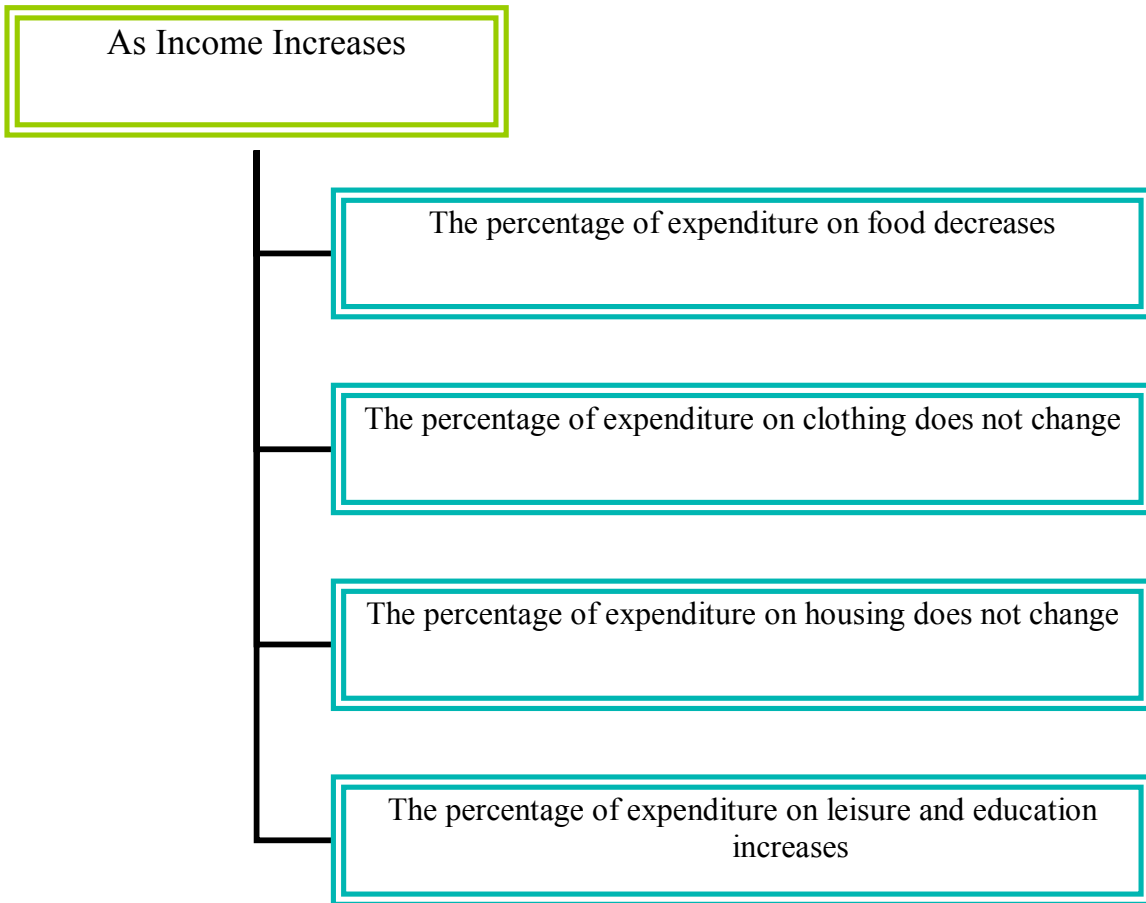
As Income Increases

The percentage of expenditure on food decreases

The percentage of expenditure on clothing does not change

The percentage of expenditure on housing does not change

The percentage of expenditure on leisure and education increases